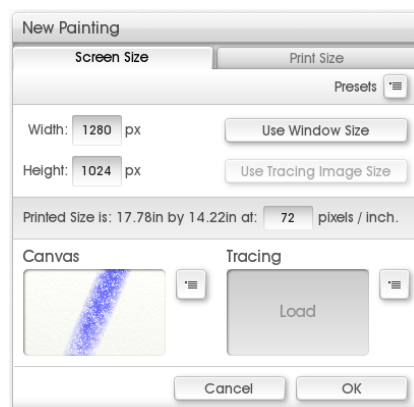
New Painting

Screen Size

Print Size

Presets

Width: 1280 px

Use Window Size

Height: 1024 px

Use Tracing Image Size

Printed Size is: 17.78in by 14.22in at: 72 pixels / inch.

Canvas

Tracing

Load

Cancel

OK